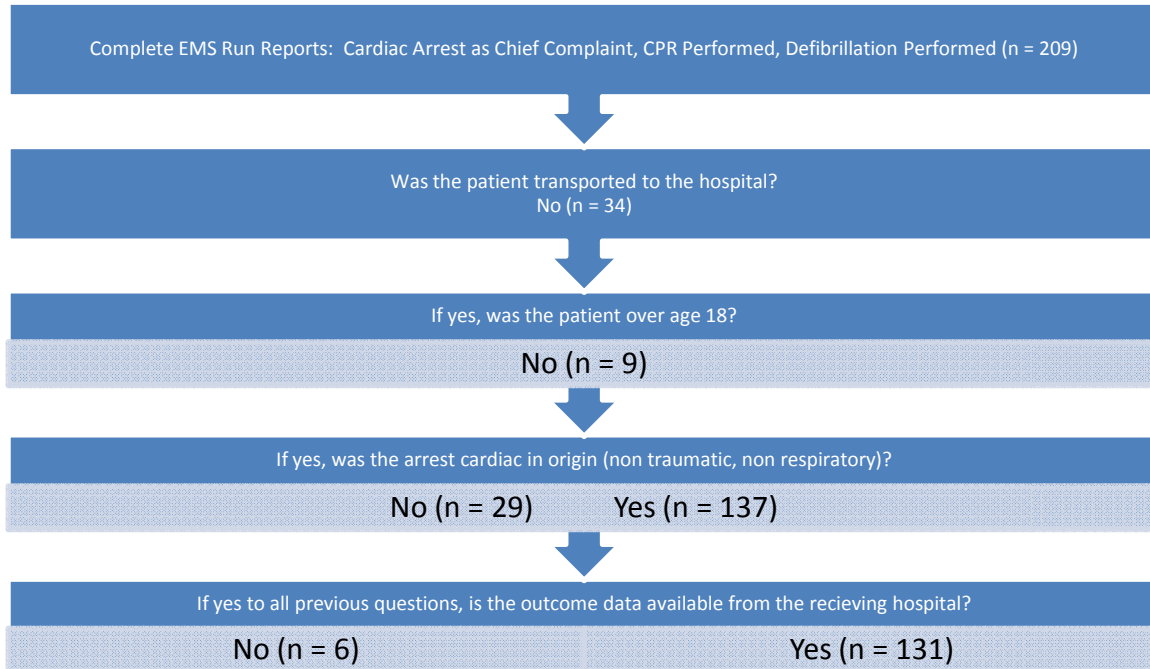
Complete EMS Run Reports: Cardiac Arrest as Chief Complaint, CPR Performed, Defibrillation Performed (n = 209)

Was the patient transported to the hospital?
No (n = 34)

If yes, was the patient over age 18?

No (n = 9)

If yes, was the arrest cardiac in origin (non traumatic, non respiratory)?

No (n = 29) Yes (n = 137)

If yes to all previous questions, is the outcome data available from the recieving hospital?

No (n = 6)

Yes (n = 131)